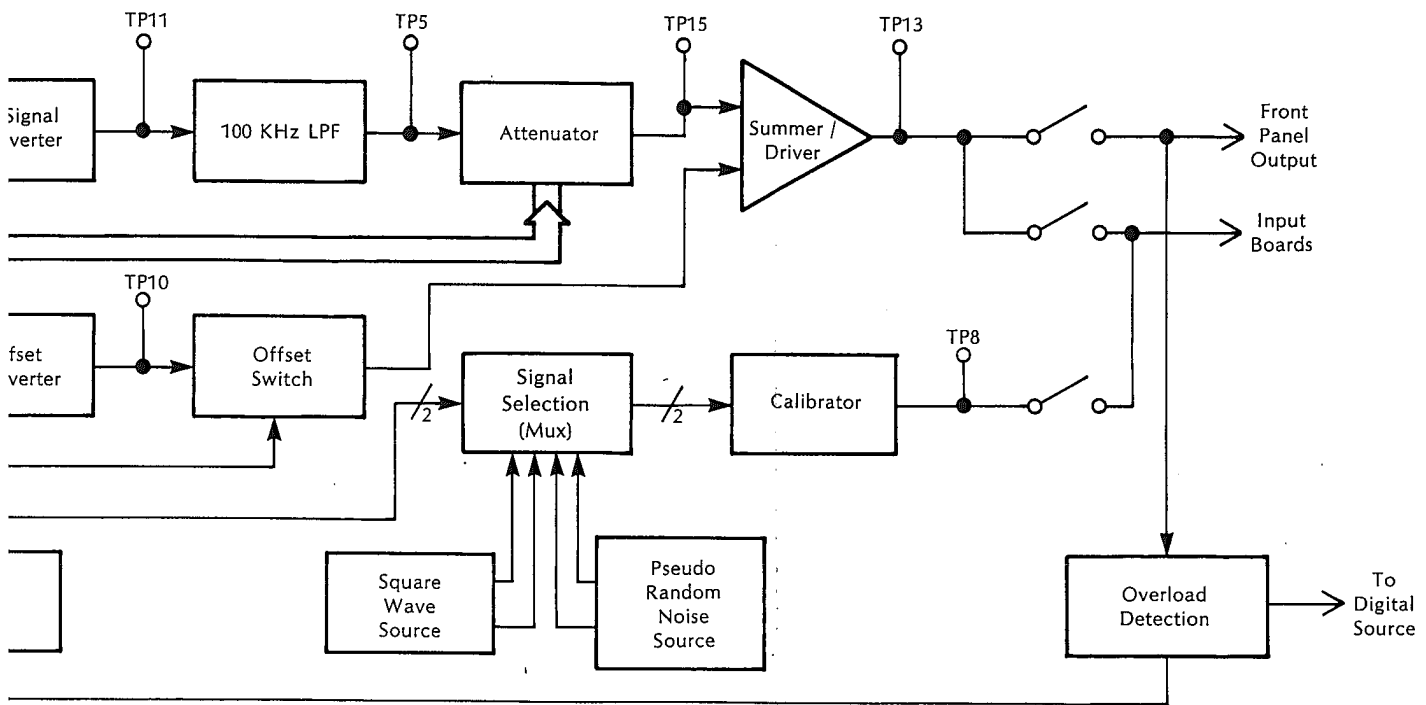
TP11
TP5
TP15
TP13
Signal
verter
100 KHz LPF
Attenuator
Summer / Driver
Front Panel Output
Input Boards
TP10
ffset
verter
Offset Switch
TP8
2
Signal Selection (Mux)
2
Calibrator
Square Wave Source
Pseudo Random Noise Source
Overload Detection
To Digital Source